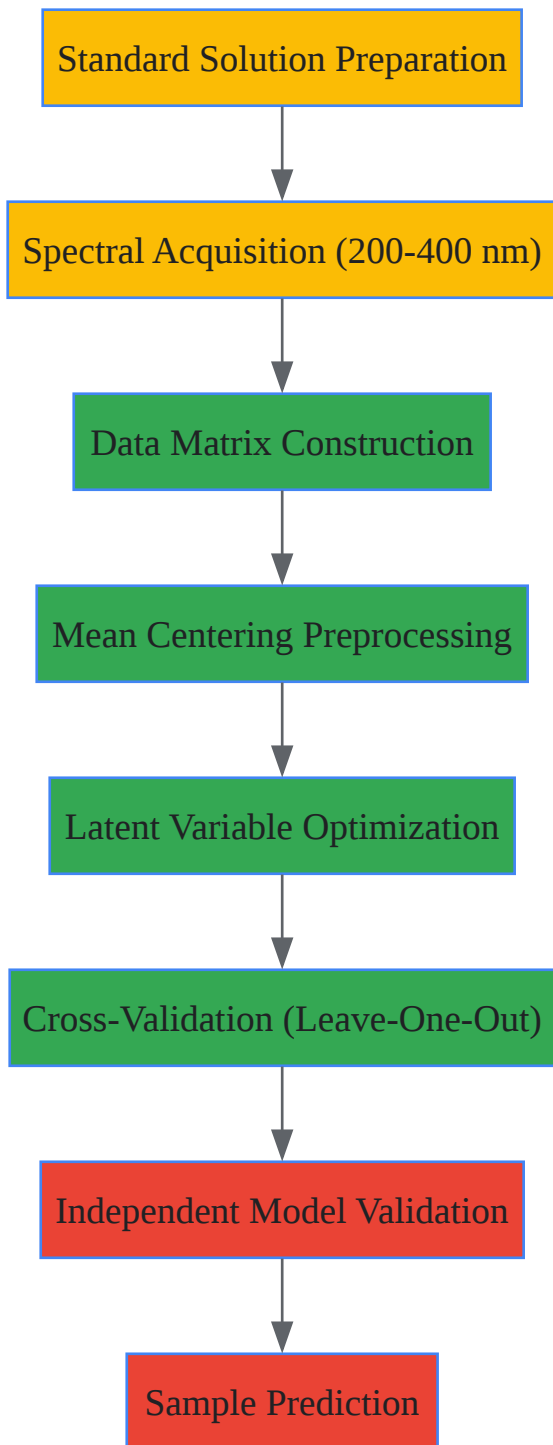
Standard Solution Preparation

Spectral Acquisition (200-400 nm)

Data Matrix Construction

Mean Centering Preprocessing

Latent Variable Optimization

Cross-Validation (Leave-One-Out)

Independent Model Validation

Sample Prediction